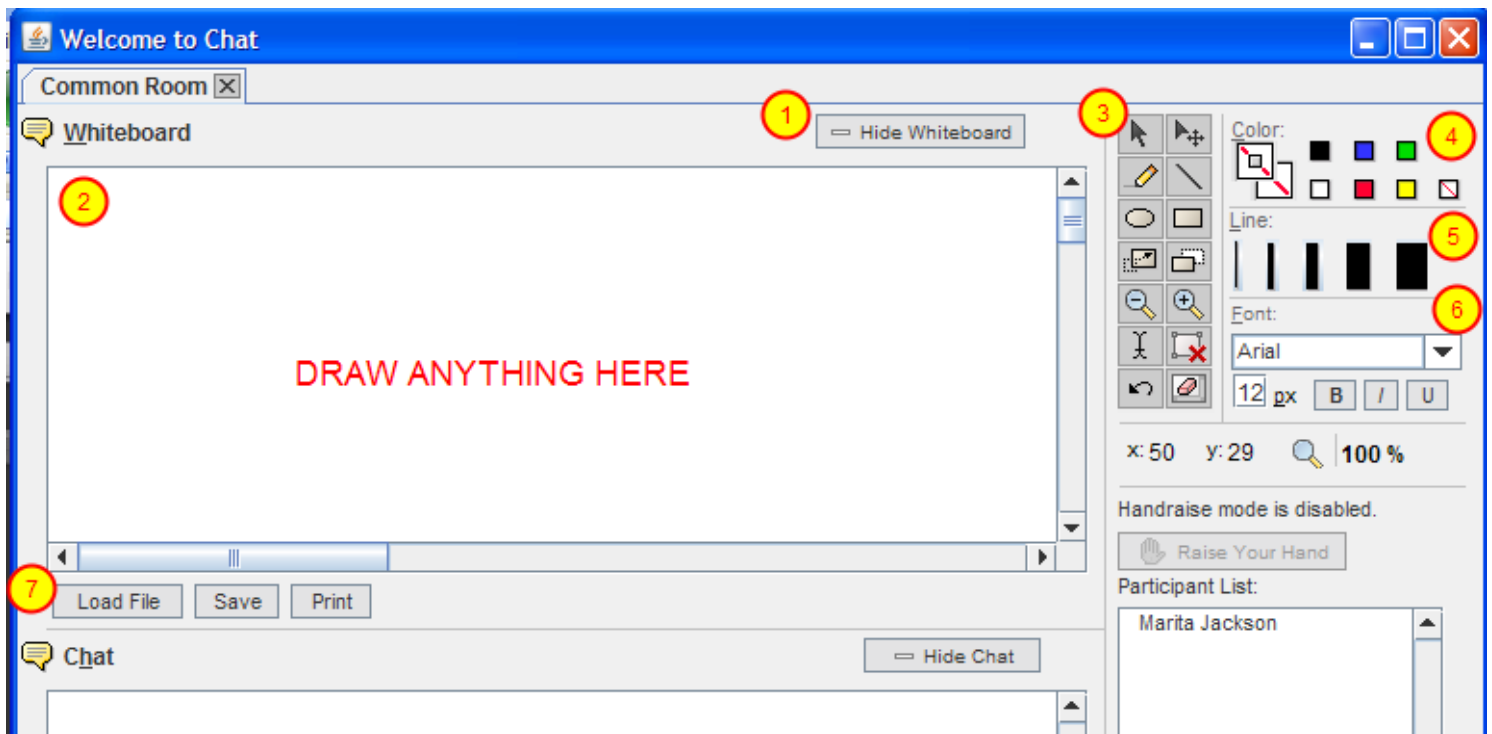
Welcome to Chat

Common Room

Whiteboard

1

Hide Whiteboard

2

DRAW ANYTHING HERE

3

Color:

4

Line:

5

Font:

6

Arial

12 px

B

I

U

x: 50

y: 29

100 %

Handraise mode is disabled.

Raise Your Hand

Participant List:

Marita Jackson

7

Load File

Save

Print

Chat

Hide Chat